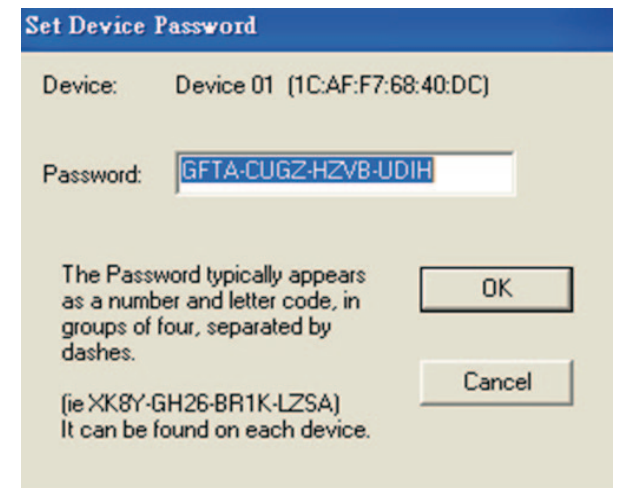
Set Device Password

Device: Device 01 (1C:AF:F7:68:40:DC)

Password: GFTA-CUGZ-HZVB-UDIH

The Password typically appears as a number and letter code, in groups of four, separated by dashes.

(ie XK8Y-GH26-BR1K-LZSA) It can be found on each device.

OK

Cancel